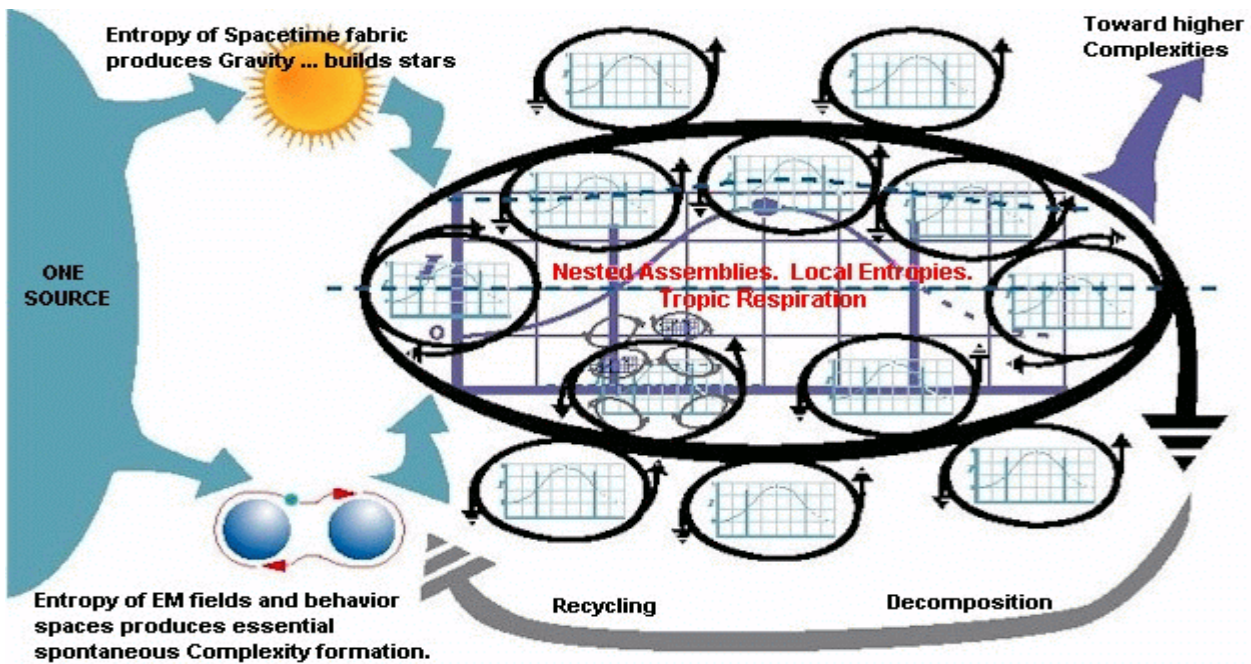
Entropy of Spacetime fabric produces Gravity ... builds stars

Toward higher Complexities

ONE SOURCE

Nested Assemblies. Local Entropies. Tropic Respiration

O

Entropy of EM fields and behavior spaces produces essential spontaneous Complexity formation.

Recycling

Decomposition